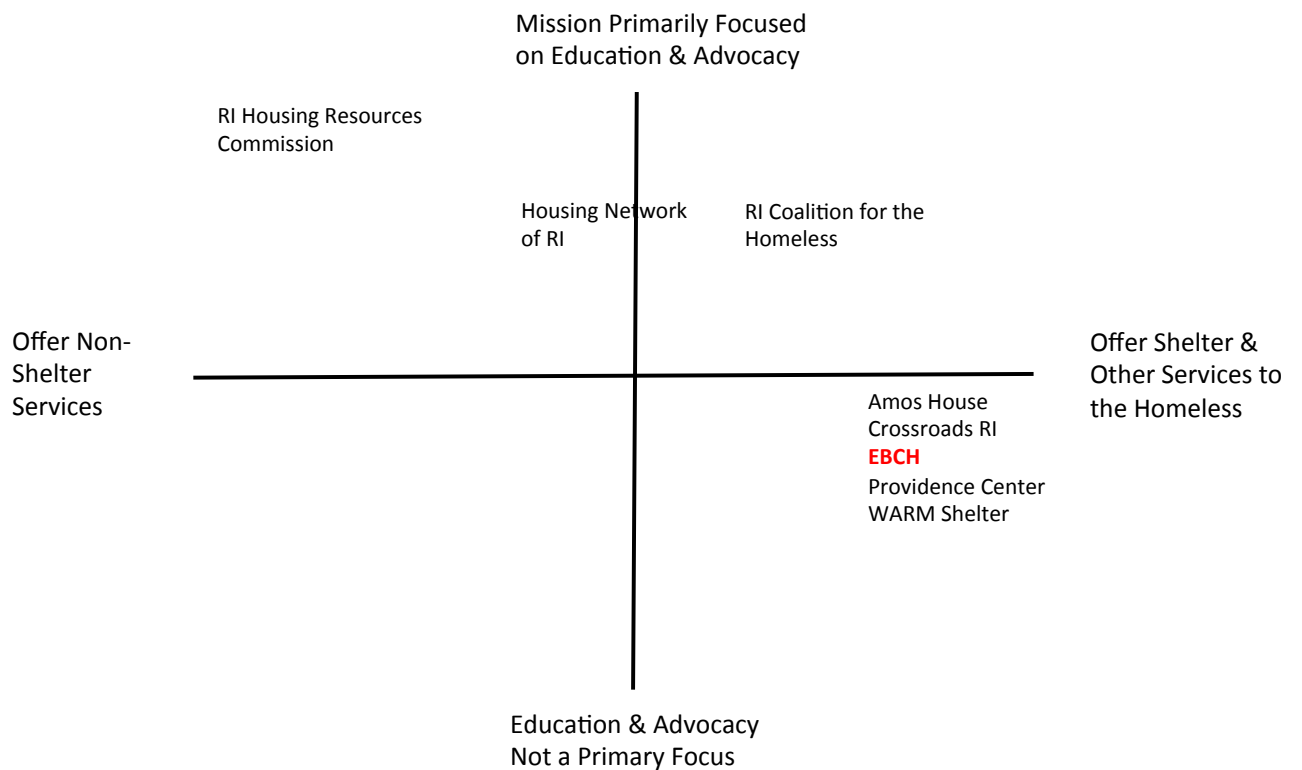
Mission Primarily Focused on Education & Advocacy

RI Housing Resources Commission

Housing Network of RI

RI Coalition for the Homeless

Offer Non-Shelter Services

Offer Shelter & Other Services to the Homeless

Amos House
Crossroads RI
EBCH
Providence Center
WARM Shelter

Education & Advocacy Not a Primary Focus